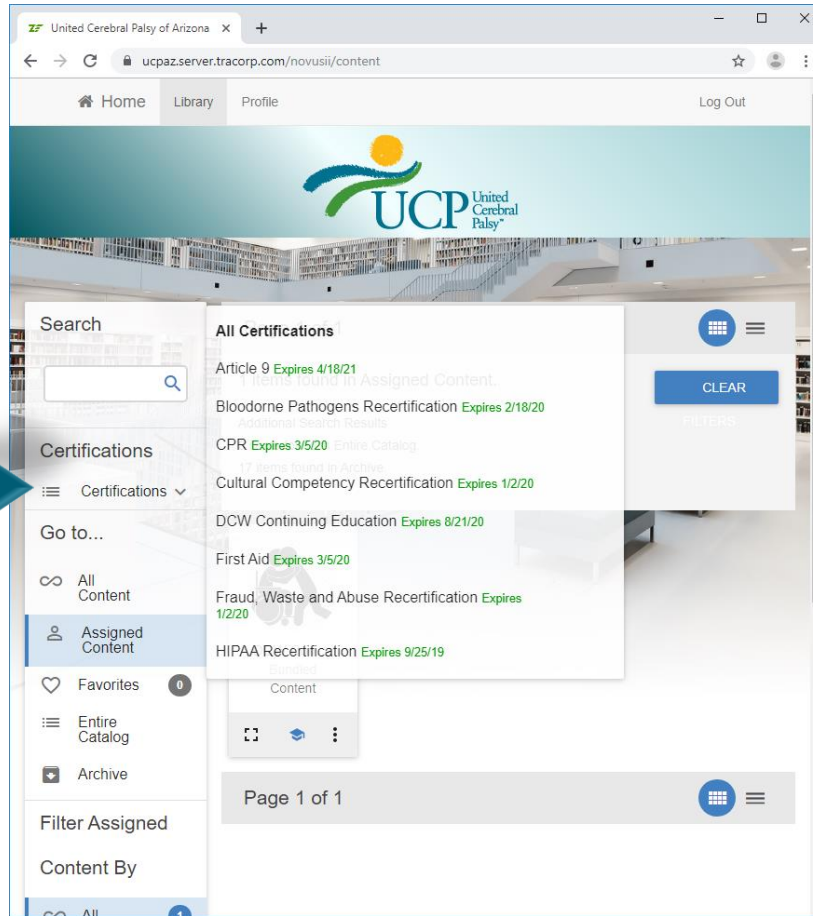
United Cerebral Palsy of Arizona ×
+
ucpaz.server.tracorp.com/novusii/content

Home Library Profile Log Out

UCP United Cerebral Palsy™

Search

Certifications

Certifications

Go to...

All Content

Assigned Content

Favorites 0

Entire Catalog

Archive

Filter Assigned Content By

All 1

All Certifications

Article 9 Expires 4/18/21

Bloodorne Pathogens Recertification Expires 2/18/20

CPR Expires 3/5/20

Cultural Competency Recertification Expires 1/2/20

DCW Continuing Education Expires 8/21/20

First Aid Expires 3/5/20

Fraud, Waste and Abuse Recertification Expires 1/2/20

HIPAA Recertification Expires 9/25/19

1 items found in Assigned Content.

Additional Search Results

Entire Catalog.

17 items found in Archive.

CLEAR

FILTERS

Bundled Content

Page 1 of 1